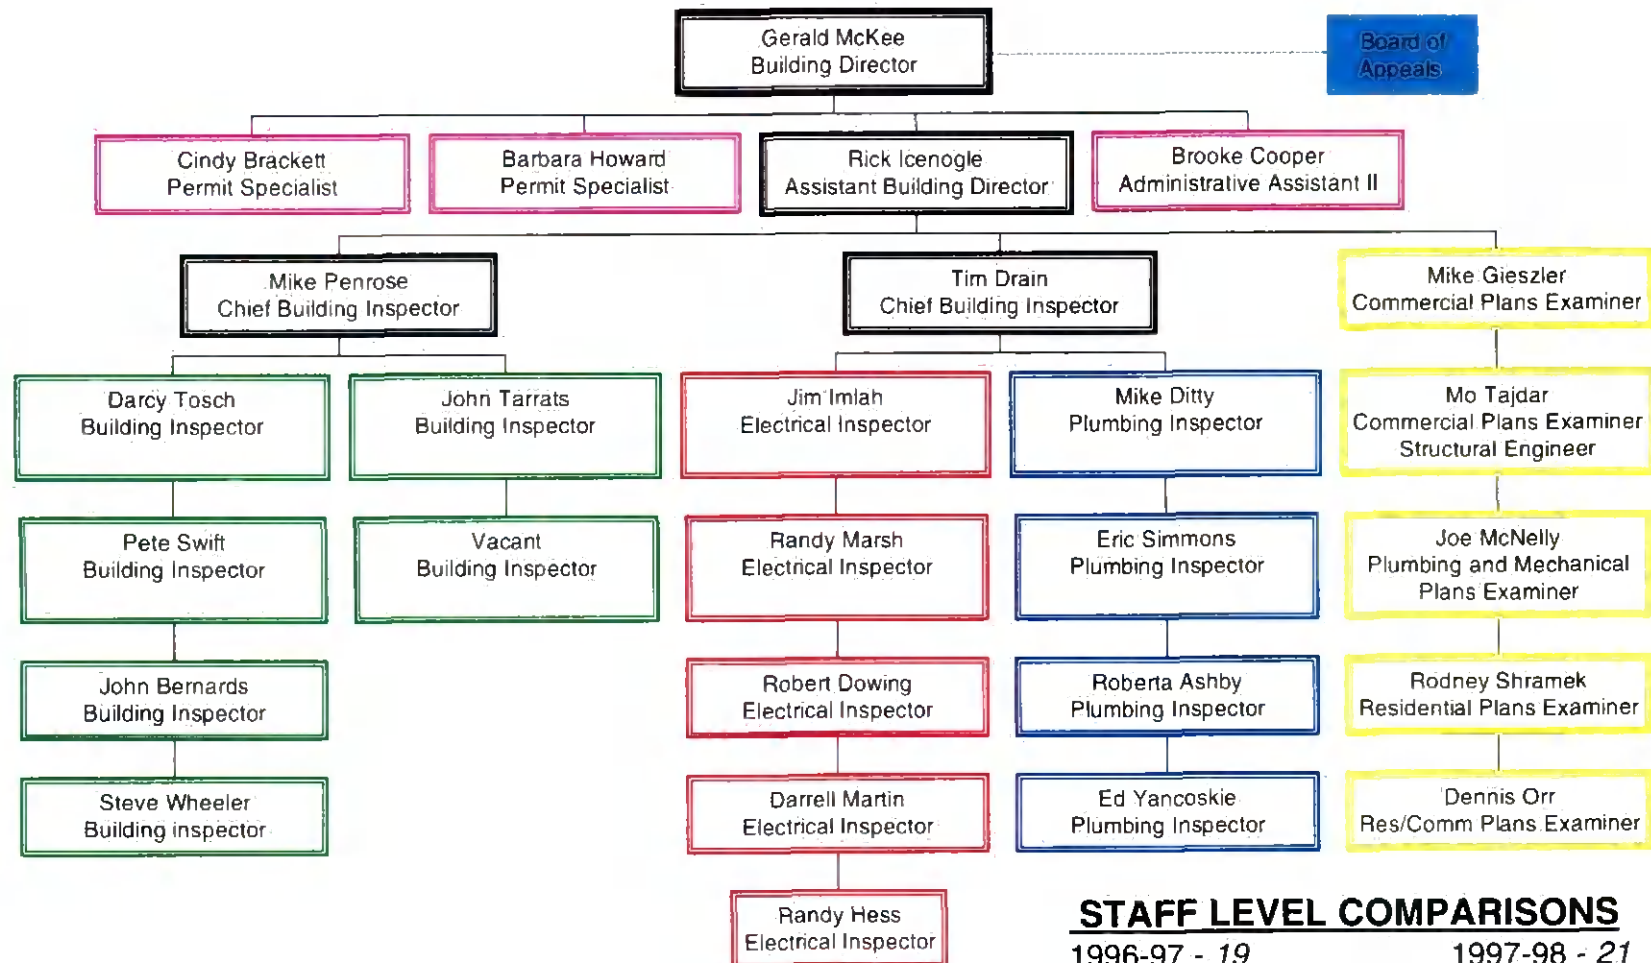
Gerald McKee
Building Director

Board of Appeals

Cindy Brackett
Permit Specialist

Barbara Howard
Permit Specialist

Rick Icenogle
Assistant Building Director

Brooke Cooper
Administrative Assistant II

Mike Penrose
Chief Building Inspector

Tim Drain
Chief Building Inspector

Mike Gieszler
Commercial Plans Examiner

Darcy Tosch
Building Inspector

John Tarrats
Building Inspector

Jim Imlah
Electrical Inspector

Mike Ditty
Plumbing Inspector

Mo Tajdar
Commercial Plans Examiner
Structural Engineer

Pete Swift
Building Inspector

Vacant
Building Inspector

Randy Marsh
Electrical Inspector

Eric Simmons
Plumbing Inspector

Joe McNelly
Plumbing and Mechanical
Plans Examiner

John Bernards
Building Inspector

Robert Dowing
Electrical Inspector

Roberta Ashby
Plumbing Inspector

Rodney Shramek
Residential Plans Examiner

Steve Wheeler
Building inspector

Darrell Martin
Electrical Inspector

Ed Yancoskie
Plumbing Inspector

Dennis Orr
Res/Comm Plans Examiner

Randy Hess
Electrical Inspector

STAFF LEVEL COMPARISONS
1996-97 - 19 1997-98 - 21